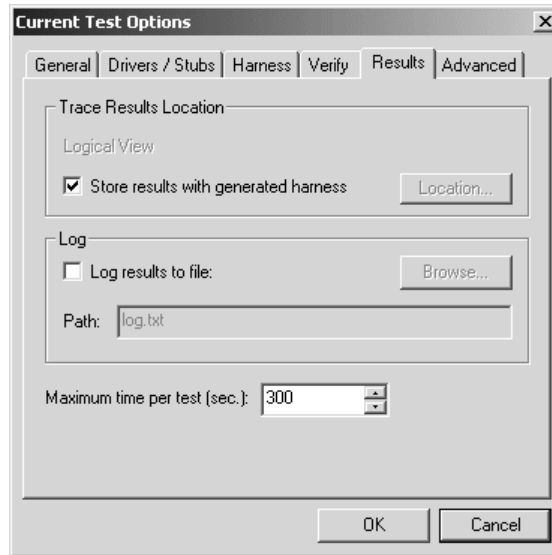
Current Test Options

×

General | Drivers / Stubs | Harness | Verify | Results | Advanced

Trace Results Location

Logical View

☑ Store results with generated harness

Location...

Log

☐ Log results to file:

Browse...

Path: log.txt

Maximum time per test (sec.): 300

OK

Cancel